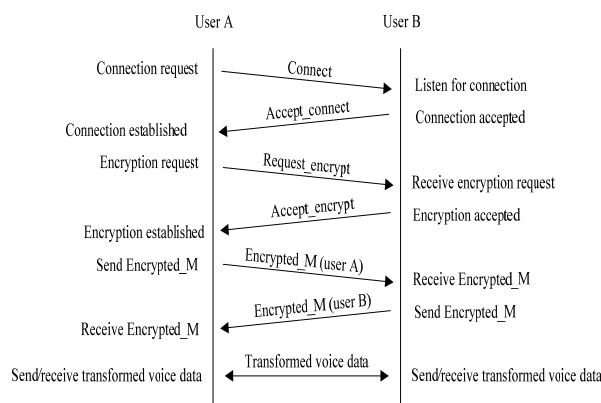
User A

User B

Connection request

Connect

Listen for connection

Accept_connect

Connection established

Connection accepted

Encryption request

Request_encrypt

Receive encryption request

Accept_encrypt

Encryption established

Encryption accepted

Send Encrypted_M

Encrypted_M (user A)

Receive Encrypted_M

Encrypted_M (user B)

Send Encrypted_M

Receive Encrypted_M

Transformed voice data

Send/receive transformed voice data

Send/receive transformed voice data